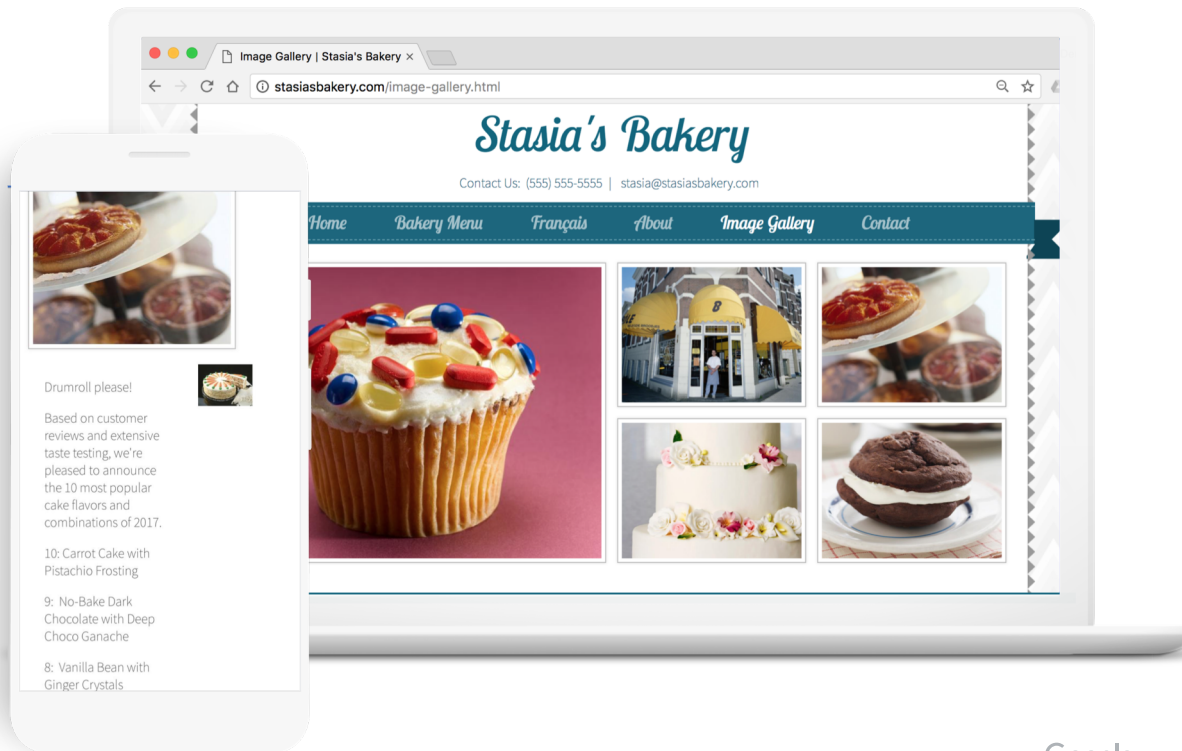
Image Gallery | Stasia's Bakery ×

stasiasbakery.com/image-gallery.html

Stasia's Bakery

Contact Us: (555) 555-5555 | stasia@stasiasbakery.com

Home Bakery Menu Français About Image Gallery Contact

Drumroll please!

Based on customer reviews and extensive taste testing, we're pleased to announce the 10 most popular cake flavors and combinations of 2017.

10: Carrot Cake with Pistachio Frosting

9: No-Bake Dark Chocolate with Deep Choco Ganache

8: Vanilla Bean with Ginger Crystals